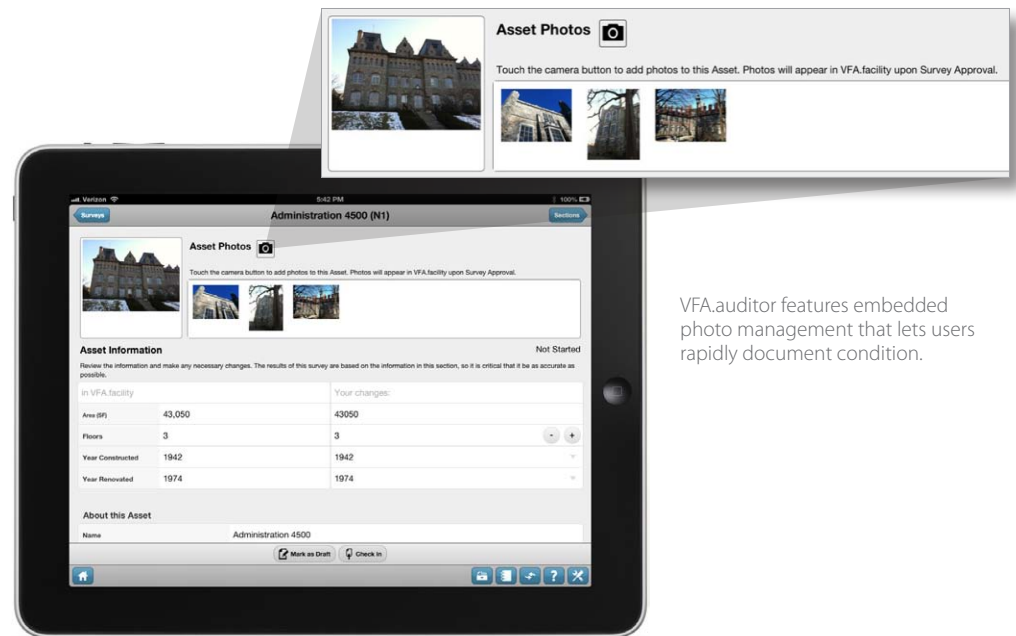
Asset Photos

Touch the camera button to add photos to this Asset. Photos will appear in VFA.facility upon Survey Approval.

Verizon 5:42 PM 100%

Surveys Administration 4500 (N1) Sections

Asset Photos

Touch the camera button to add photos to this Asset. Photos will appear in VFA.facility upon Survey Approval.

Asset Information Not Started

Review the information and make any necessary changes. The results of this survey are based on the information in this section, so it is critical that it be as accurate as possible.

| In VFA.facility | | Your changes: |
|---|---|---|
| Area (SF) | 43,050 | 43050 |
| Floors | 3 | 3 |
| Year Constructed | 1942 | 1942 |
| Year Renovated | 1974 | 1974 |

About this Asset

Name Administration 4500

Mark as Draft Check In

VFA.auditor features embedded photo management that lets users rapidly document condition.